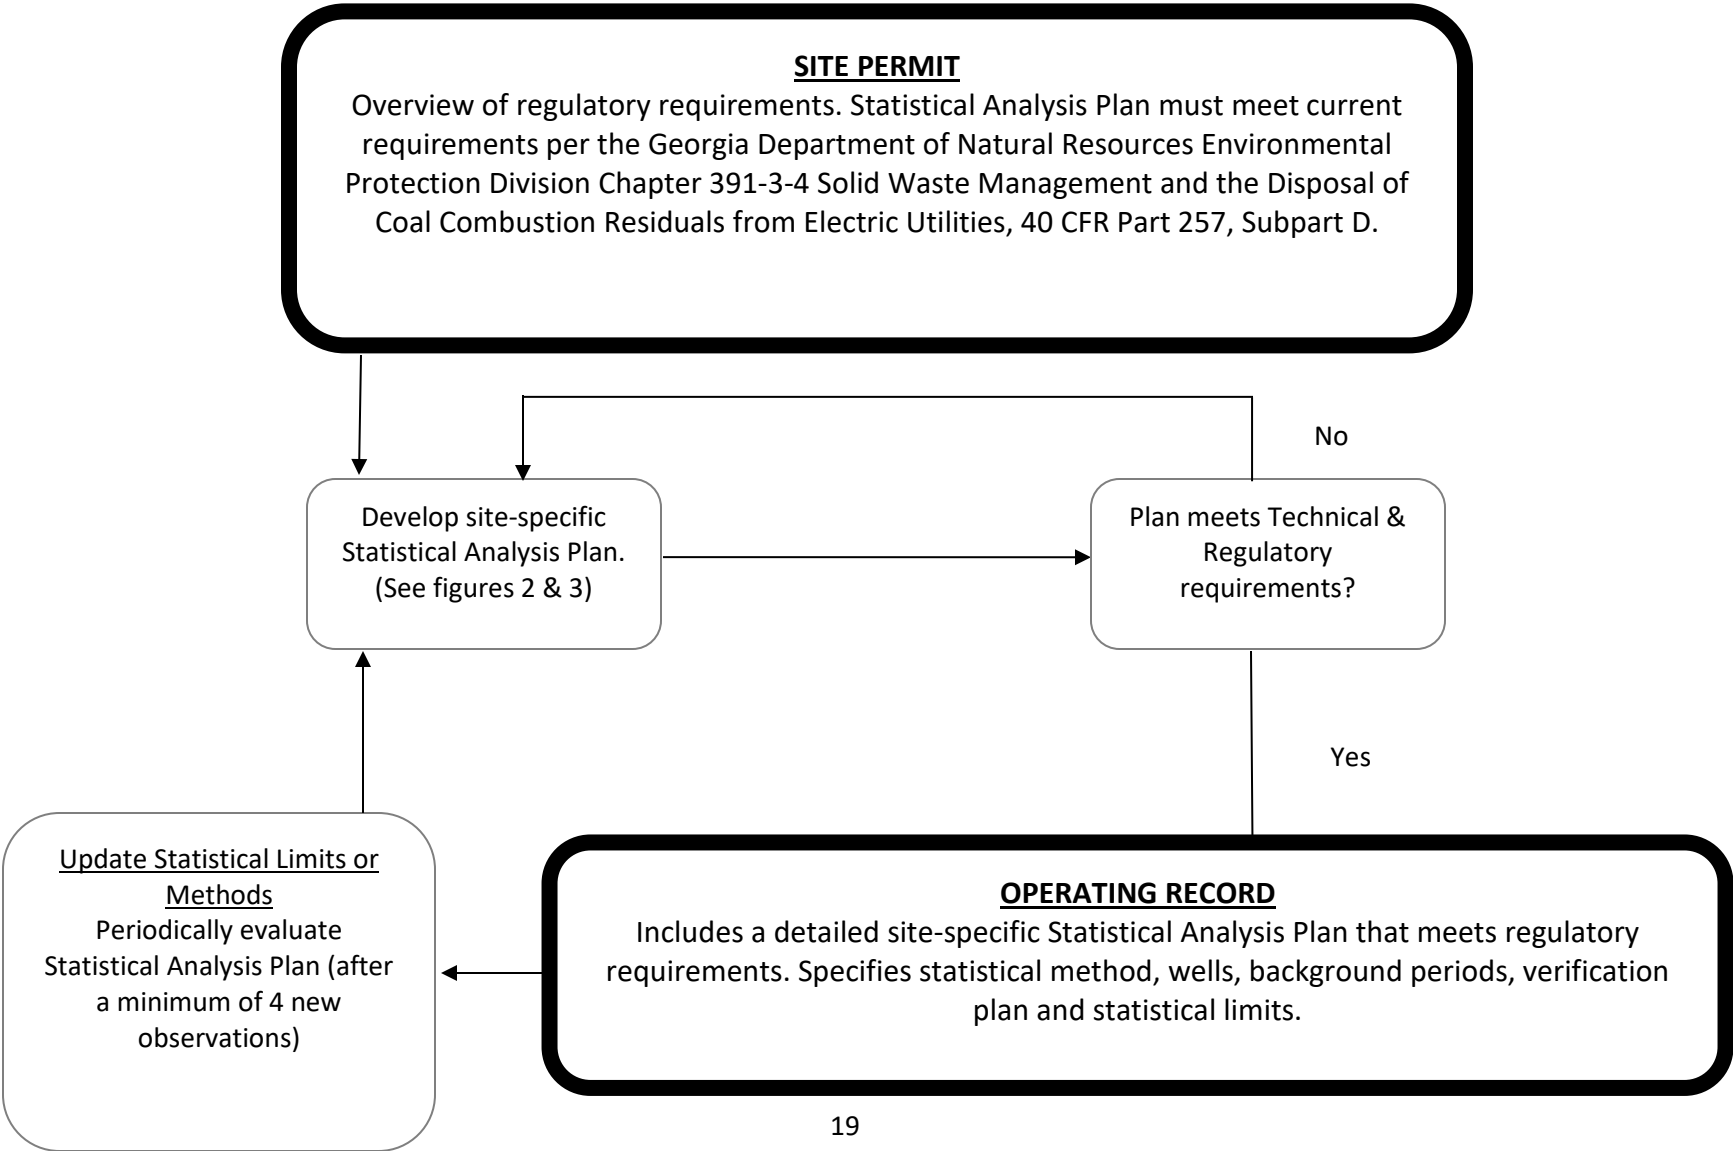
SITE PERMIT
Overview of regulatory requirements. Statistical Analysis Plan must meet current requirements per the Georgia Department of Natural Resources Environmental Protection Division Chapter 391-3-4 Solid Waste Management and the Disposal of Coal Combustion Residuals from Electric Utilities, 40 CFR Part 257, Subpart D.

No

Develop site-specific Statistical Analysis Plan. (See figures 2 & 3)

Plan meets Technical & Regulatory requirements?

Yes

Update Statistical Limits or Methods
Periodically evaluate Statistical Analysis Plan (after a minimum of 4 new observations)

OPERATING RECORD
Includes a detailed site-specific Statistical Analysis Plan that meets regulatory requirements. Specifies statistical method, wells, background periods, verification plan and statistical limits.

19